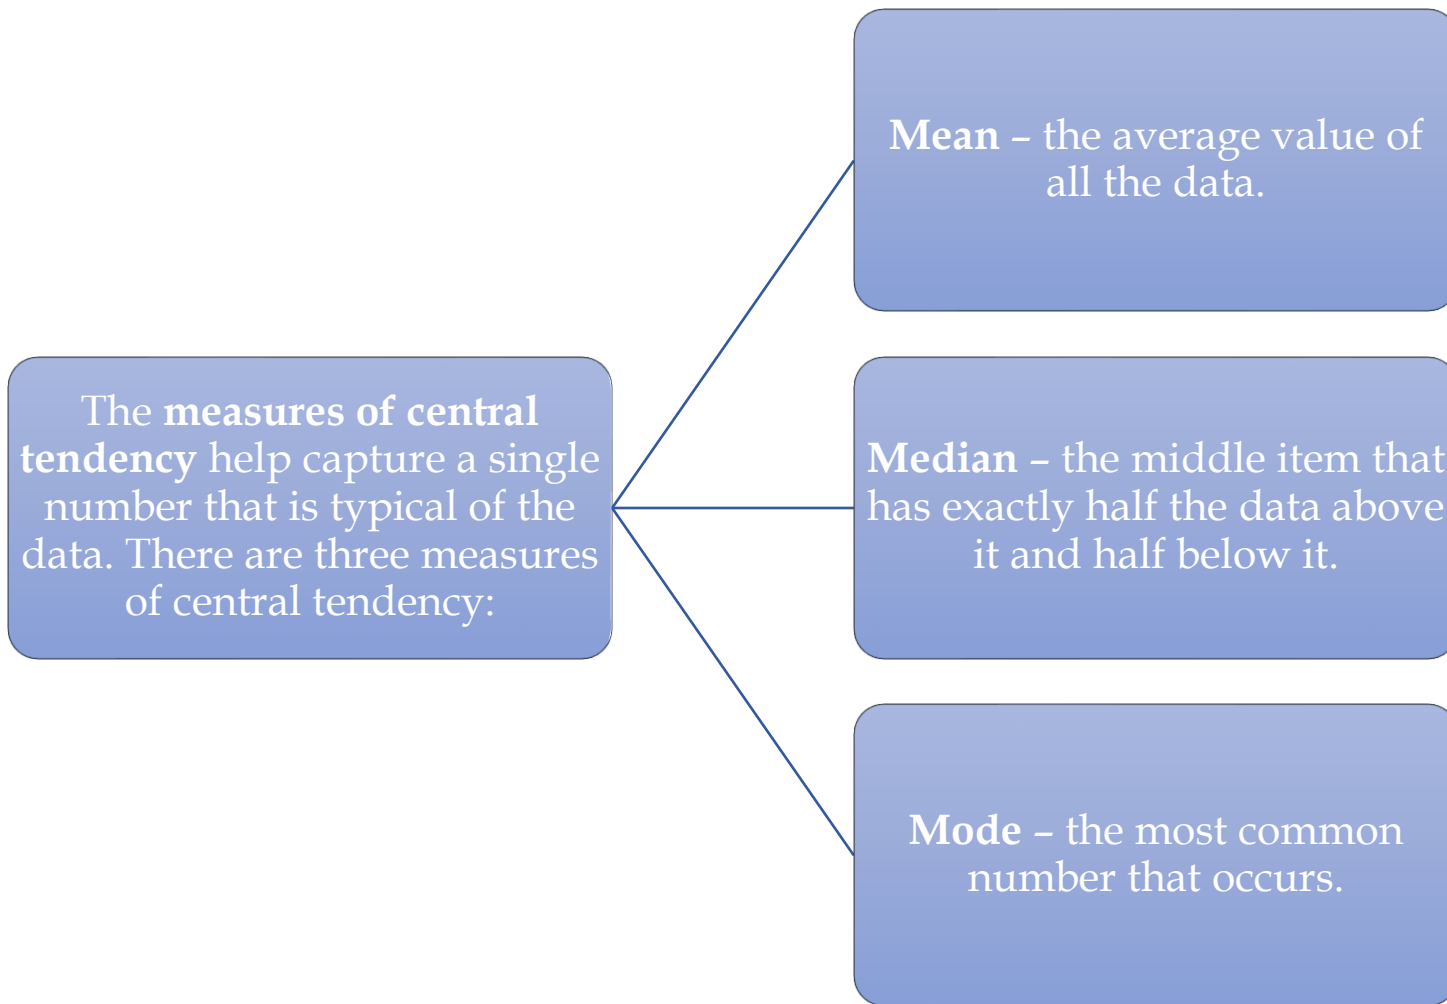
The measures of central tendency help capture a single number that is typical of the data. There are three measures of central tendency:

Mean – the average value of all the data.

Median – the middle item that has exactly half the data above it and half below it.

Mode – the most common number that occurs.